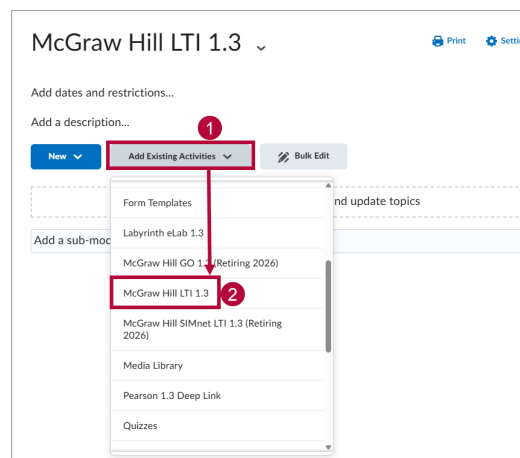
McGraw Hill LTI 1.3

Print Settin

Add dates and restrictions...

Add a description...

1

New

Add Existing Activities

Bulk Edit

nd update topics

Add a sub-mod

Form Templates

Labyrinth eLab 1.3

McGraw Hill GO 1.3 (Retiring 2026)

McGraw Hill LTI 1.3

2

McGraw Hill SIMnet LTI 1.3 (Retiring 2026)

Media Library

Pearson 1.3 Deep Link

Quizzes